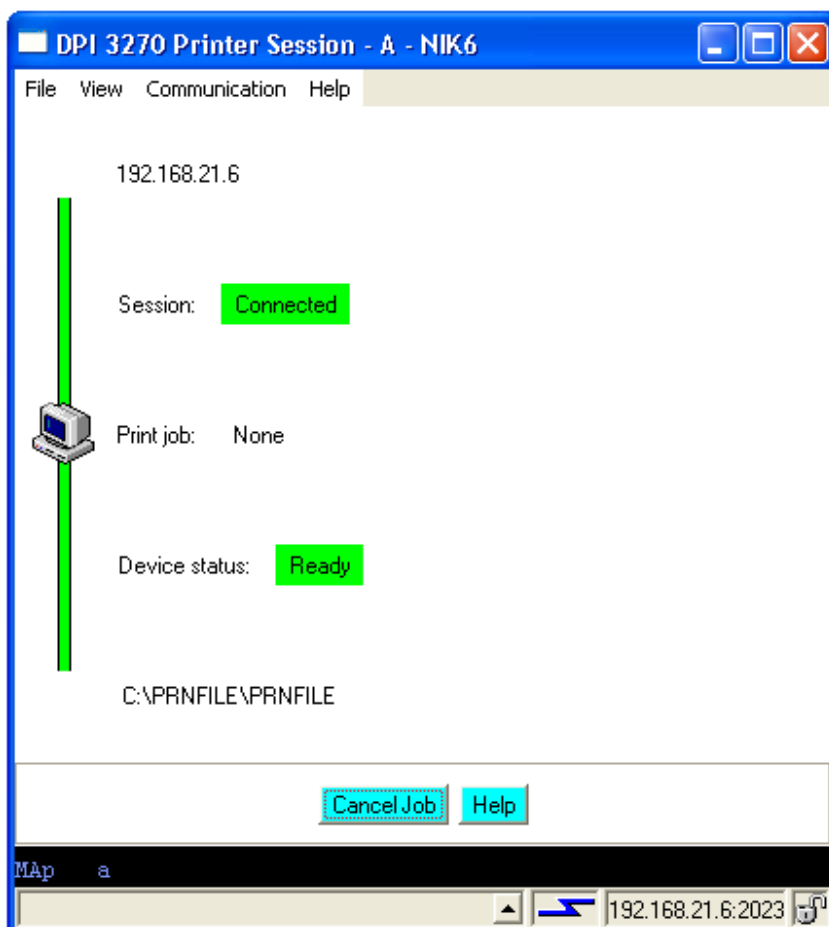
DPI 3270 Printer Session - A - NIK6

File View Communication Help

192.168.21.6

Session: Connected

Print job: None

Device status: Ready

C:\PRNFILE\PRNFILE

Cancel Job Help

MAp a

192.168.21.6:2023